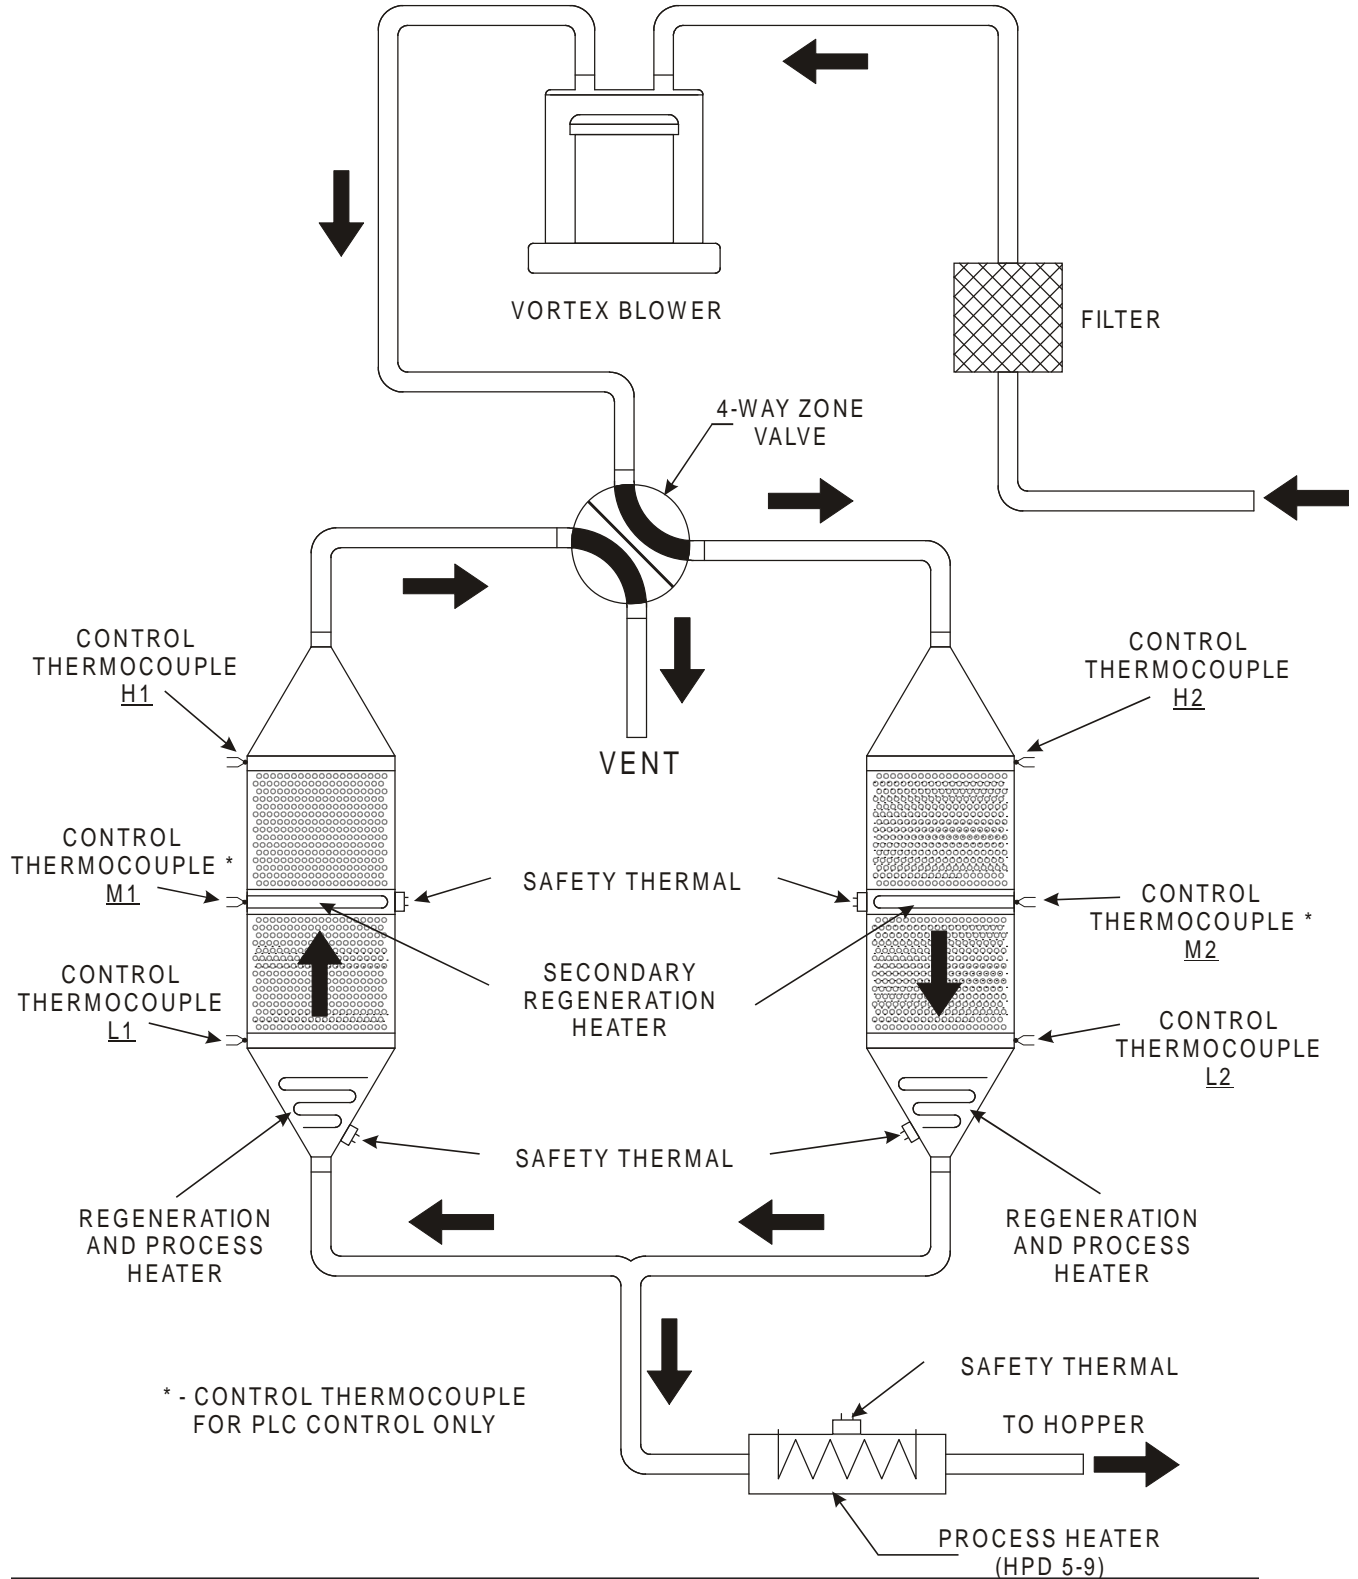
VORTEX BLOWER

FILTER

4-WAY ZONE VALVE

CONTROL THERMOCOUPLE H1

CONTROL THERMOCOUPLE H2

VENT

CONTROL THERMOCOUPLE * M1

SAFETY THERMAL

CONTROL THERMOCOUPLE * M2

CONTROL THERMOCOUPLE L1

SECONDARY REGENERATION HEATER

CONTROL THERMOCOUPLE L2

SAFETY THERMAL

REGENERATION AND PROCESS HEATER

REGENERATION AND PROCESS HEATER

SAFETY THERMAL

* - CONTROL THERMOCOUPLE FOR PLC CONTROL ONLY

TO HOPPER

PROCESS HEATER (HPD 5-9)